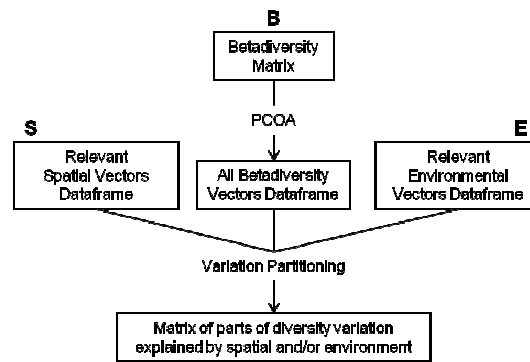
B

Betadiversity Matrix

PCOA

S

Relevant Spatial Vectors Dataframe

All Betadiversity Vectors Dataframe

E

Relevant Environmental Vectors Dataframe

Variation Partitioning

Matrix of parts of diversity variation explained by spatial and/or environment